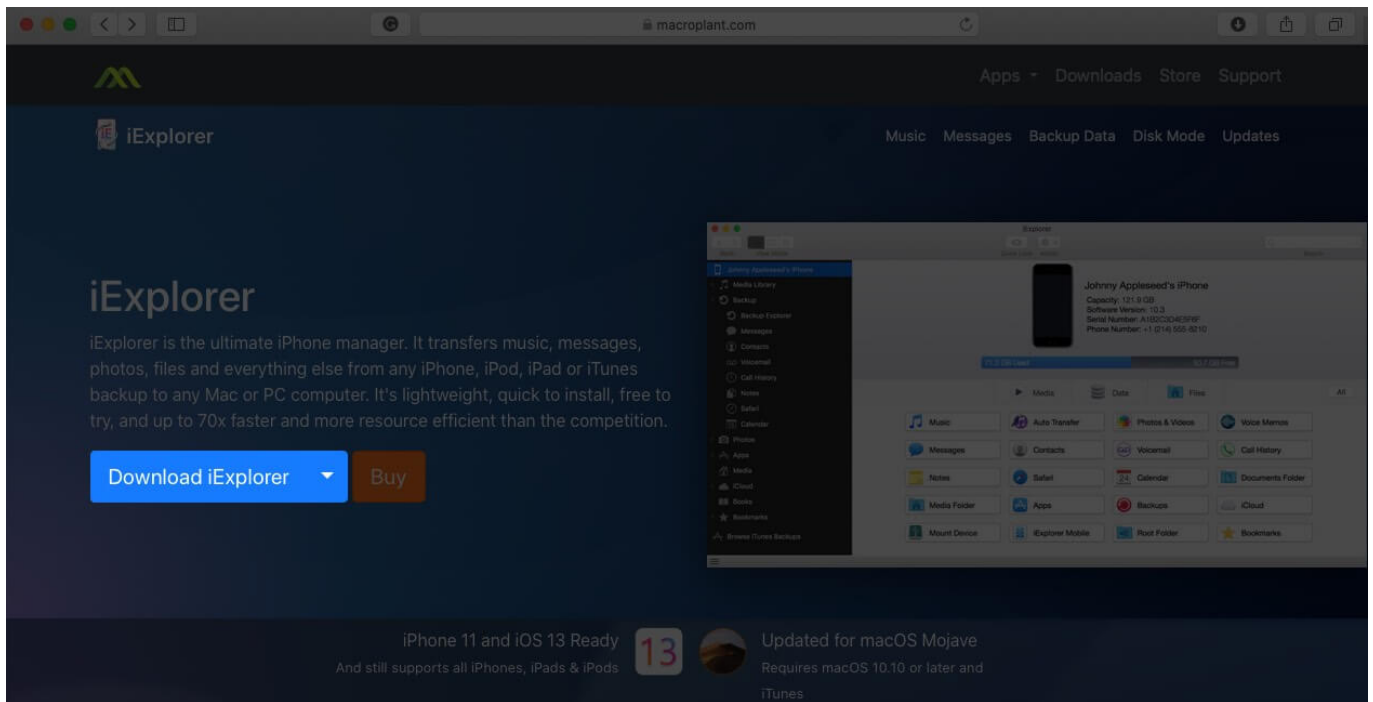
macroplant.com

Apps Downloads Store Support

iExplorer

Music Messages Backup Data Disk Mode Updates

iExplorer

iExplorer is the ultimate iPhone manager. It transfers music, messages, photos, files and everything else from any iPhone, iPod, iPad or iTunes backup to any Mac or PC computer. It's lightweight, quick to install, free to try, and up to 70x faster and more resource efficient than the competition.

Download iExplorer Buy

iExplorer

Johnny Appleseed's iPhone
Media Library
Backup
Backup Explorer
Messages
Contacts
Voicemail
Call History
Notes
Safari
Calendar
Photos
Apps
Media
iCloud
Books
Bookmarks
Browse iTunes Backups

Johnny Appleseed's iPhone
Capacity: 121.9 GB
Software Version: 10.3
Serial Number: A1B2C3D4E5F6F
Phone Number: +1 (214) 555-8210

Media Data Files

Music
Auto Transfer
Photos & Videos
Voice Memos
Messages
Contacts
Voicemail
Call History
Notes
Safari
Calendar
Documents Folder
Media Folder
Apps
Backups
iCloud
Mount Device
iExplorer Mobile
Root Folder
Bookmarks

iPhone 11 and iOS 13 Ready
And still supports all iPhones, iPads & iPods
13
Updated for macOS Mojave
Requires macOS 10.10 or later and iTunes